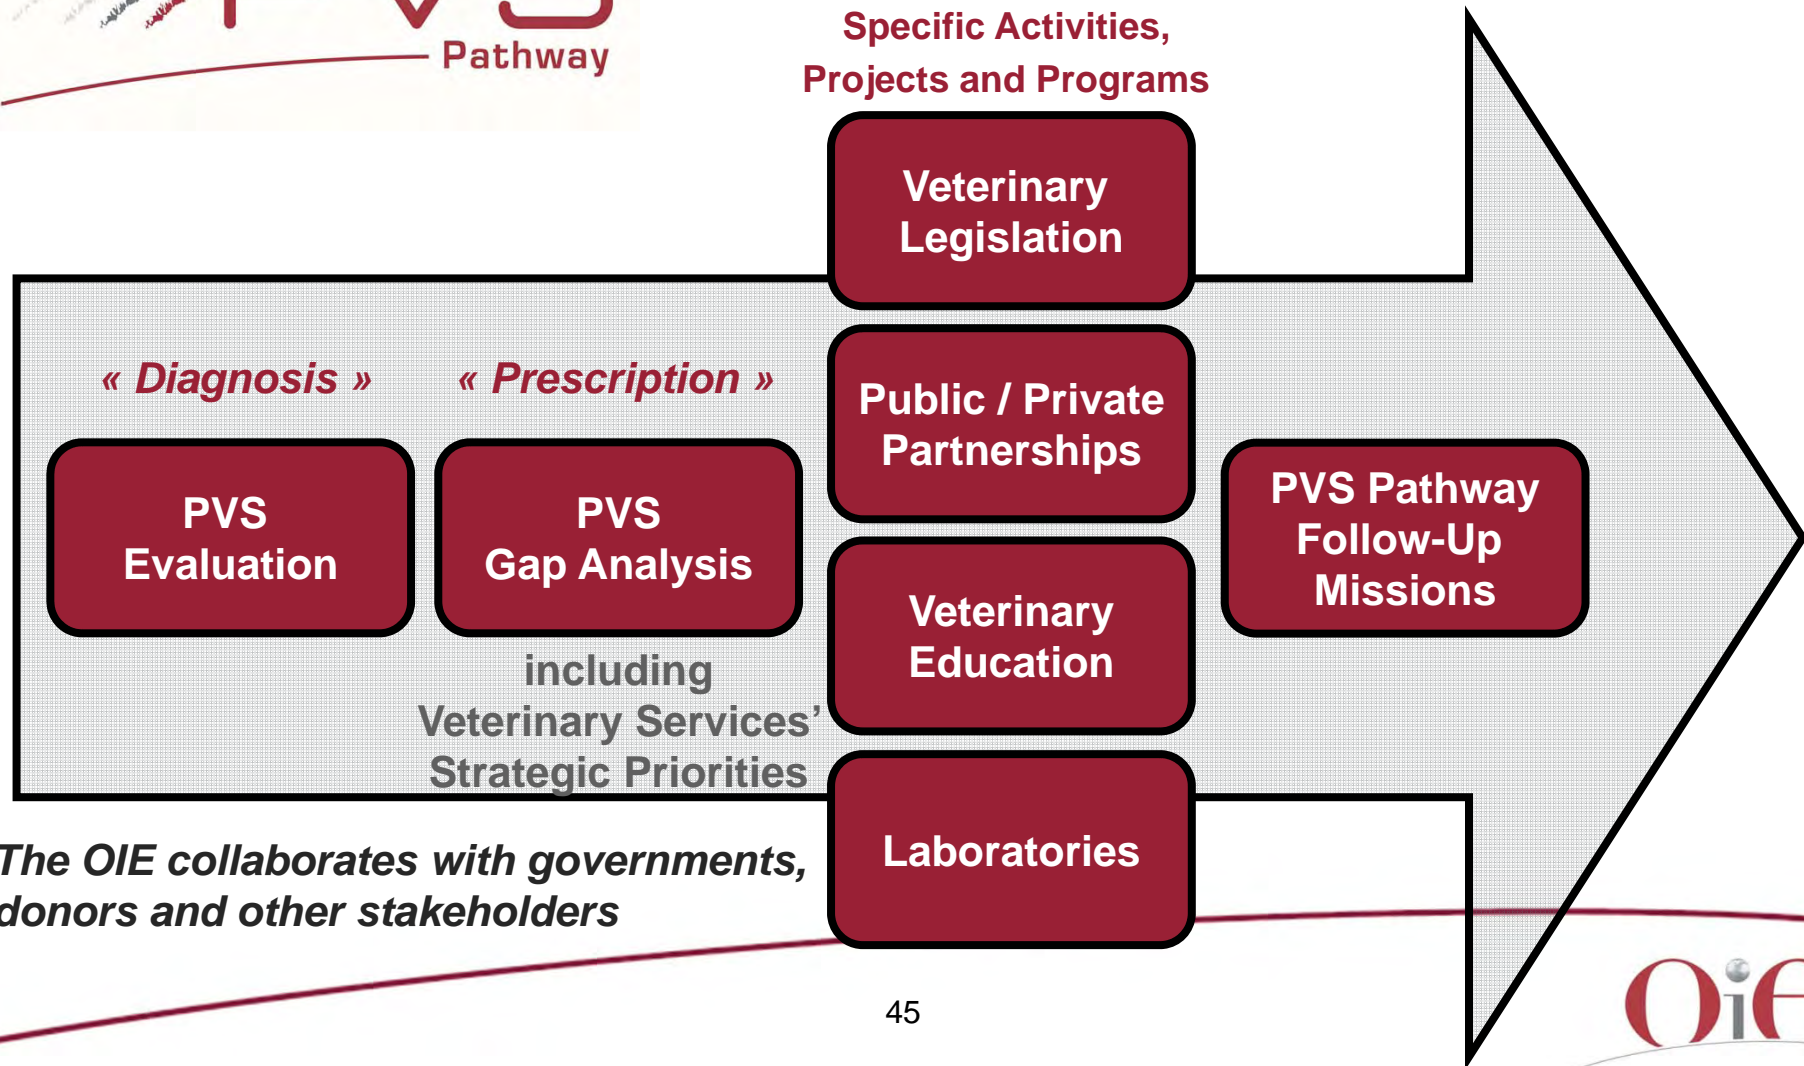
Pathway

Specific Activities, Projects and Programs

Veterinary Legislation

« Diagnosis »

« Prescription »

PVS Evaluation

PVS Gap Analysis

including Veterinary Services' Strategic Priorities

Public / Private Partnerships

Veterinary Education

Laboratories

PVS Pathway Follow-Up Missions

The OIE collaborates with governments, donors and other stakeholders

45

OiE